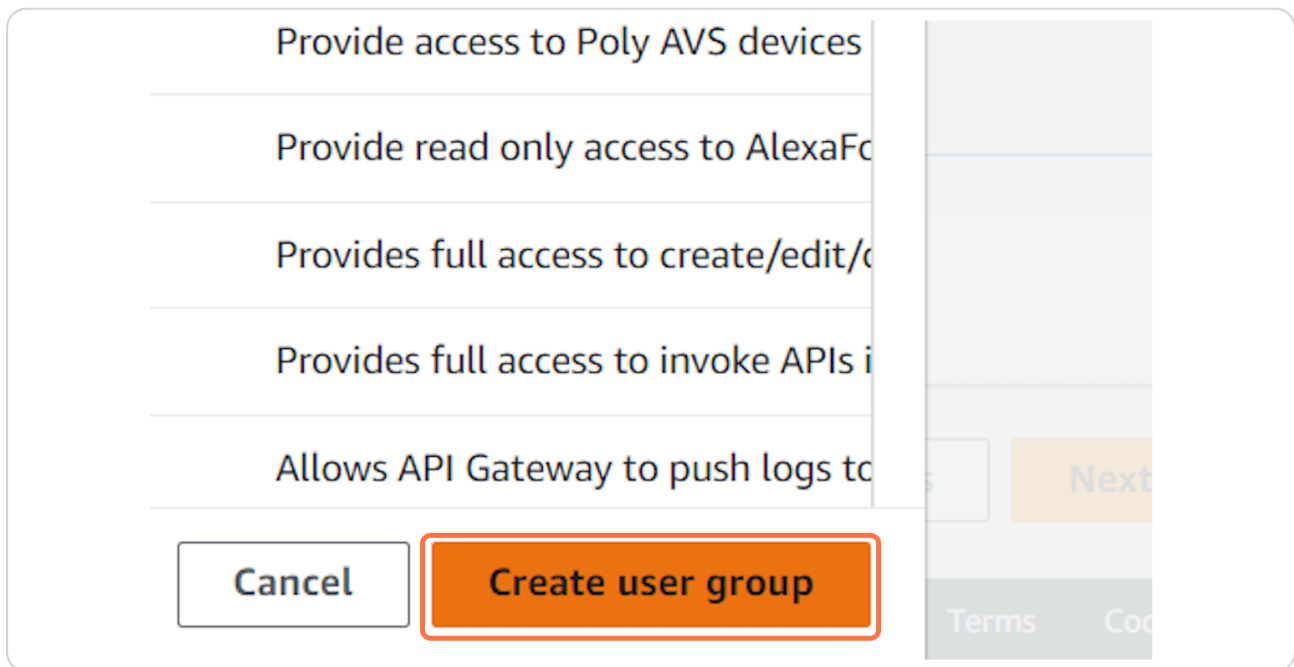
Provide access to Poly AVS devices

Provide read only access to AlexaFo

Provides full access to create/edit/c

Provides full access to invoke APIs i

Allows API Gateway to push logs to

Cancel

Create user group

s

Next

Terms

Coo